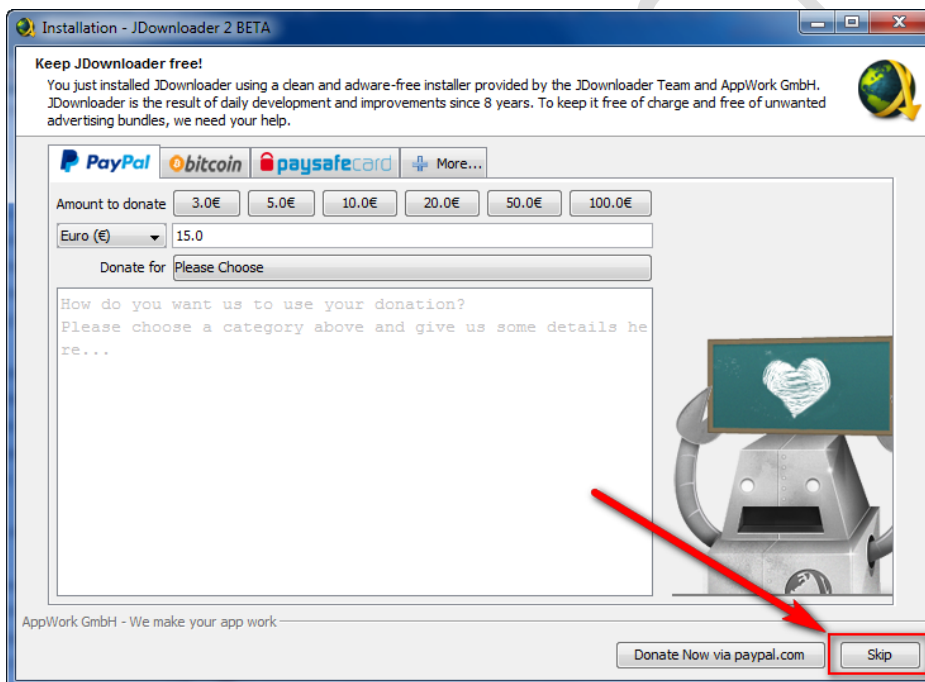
Installation - JDownloader 2 BETA

Keep JDownloader free!
You just installed JDownloader using a clean and adware-free installer provided by the JDownloader Team and AppWork GmbH. JDownloader is the result of daily development and improvements since 8 years. To keep it free of charge and free of unwanted advertising bundles, we need your help.

PayPal bitcoin paysafecard More...

Amount to donate 3.0€ 5.0€ 10.0€ 20.0€ 50.0€ 100.0€

Euro (€) 15.0

Donate for Please Choose

How do you want us to use your donation?
Please choose a category above and give us some details here...

AppWork GmbH - We make your app work

Donate Now via paypal.com Skip